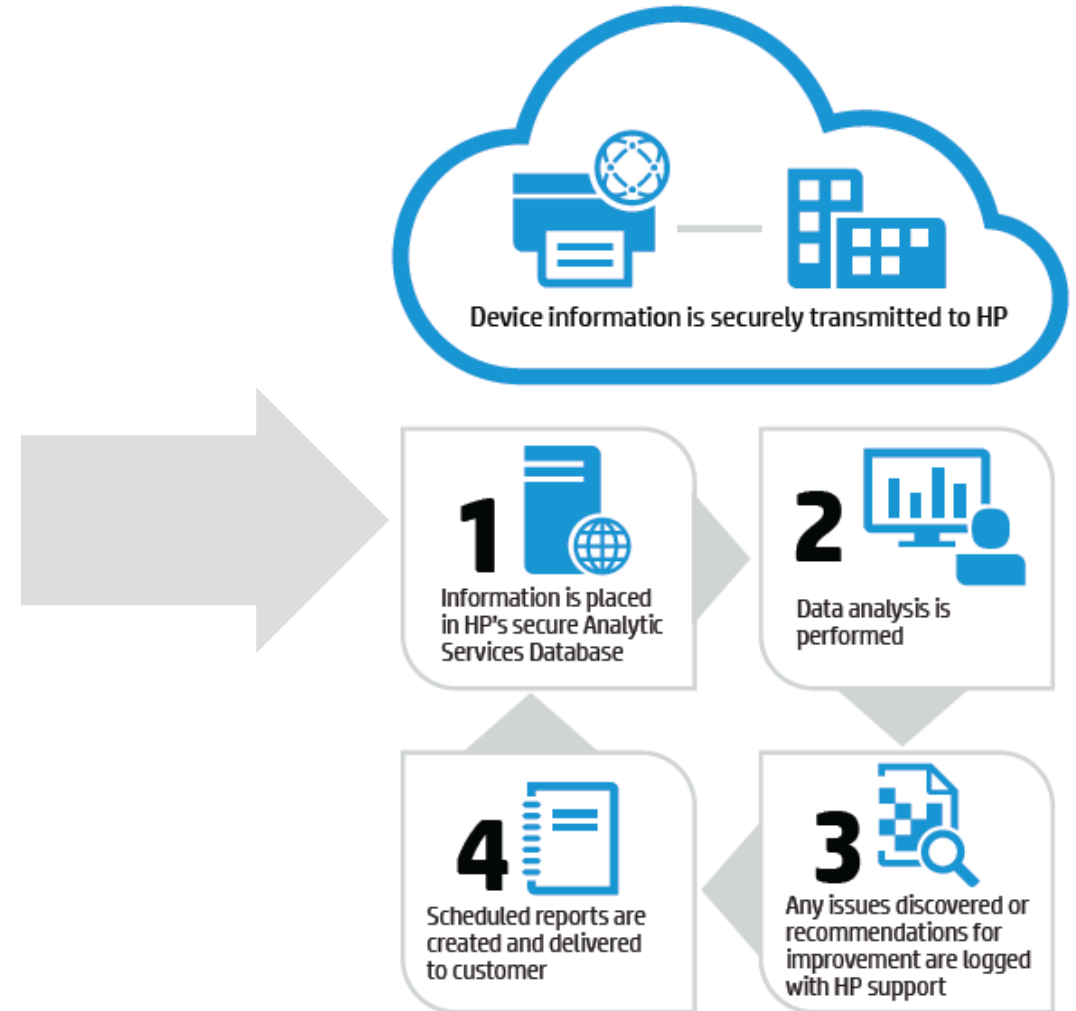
Device information is securely transmitted to HP

1
Information is placed in HP's secure Analytic Services Database

2
Data analysis is performed

3
Any issues discovered or recommendations for improvement are logged with HP support

4
Scheduled reports are created and delivered to customer